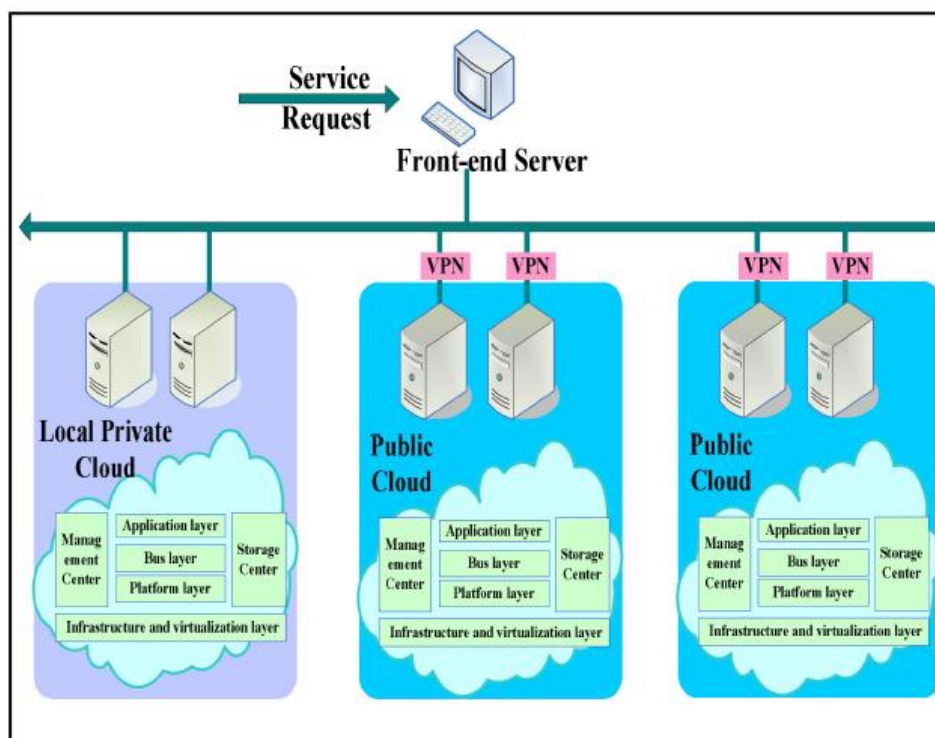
Service Request

Front-end Server

VPN VPN VPN VPN

Local Private Cloud

Manag ement Center
Application layer
Bus layer
Platform layer
Storage Center
Infrastructure and virtualization layer

Public Cloud

Manag ement Center
Application layer
Bus layer
Platform layer
Storage Center
Infrastructure and virtualization layer

Public Cloud

Manag ement Center
Application layer
Bus layer
Platform layer
Storage Center
Infrastructure and virtualization layer